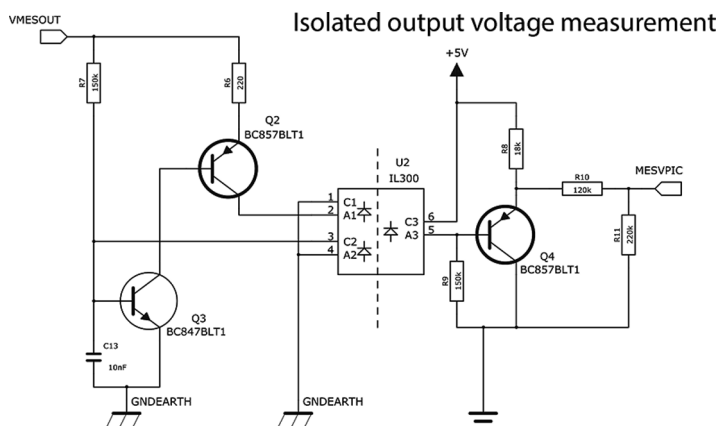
Isolated output voltage measurement

VMESOUT

R7
150k

R6
220

Q2
BC857BLT1

+5V

U2
IL300

1
C1
2
A1
3
C2
4
A2

C3
6
A3
5

R8
18k

R10
120k

MESVPIC

R11
220k

R9
150k

Q4
BC857BLT1

Q3
BC847BLT1

C13
10nF

GNDEARTH

GNDEARTH